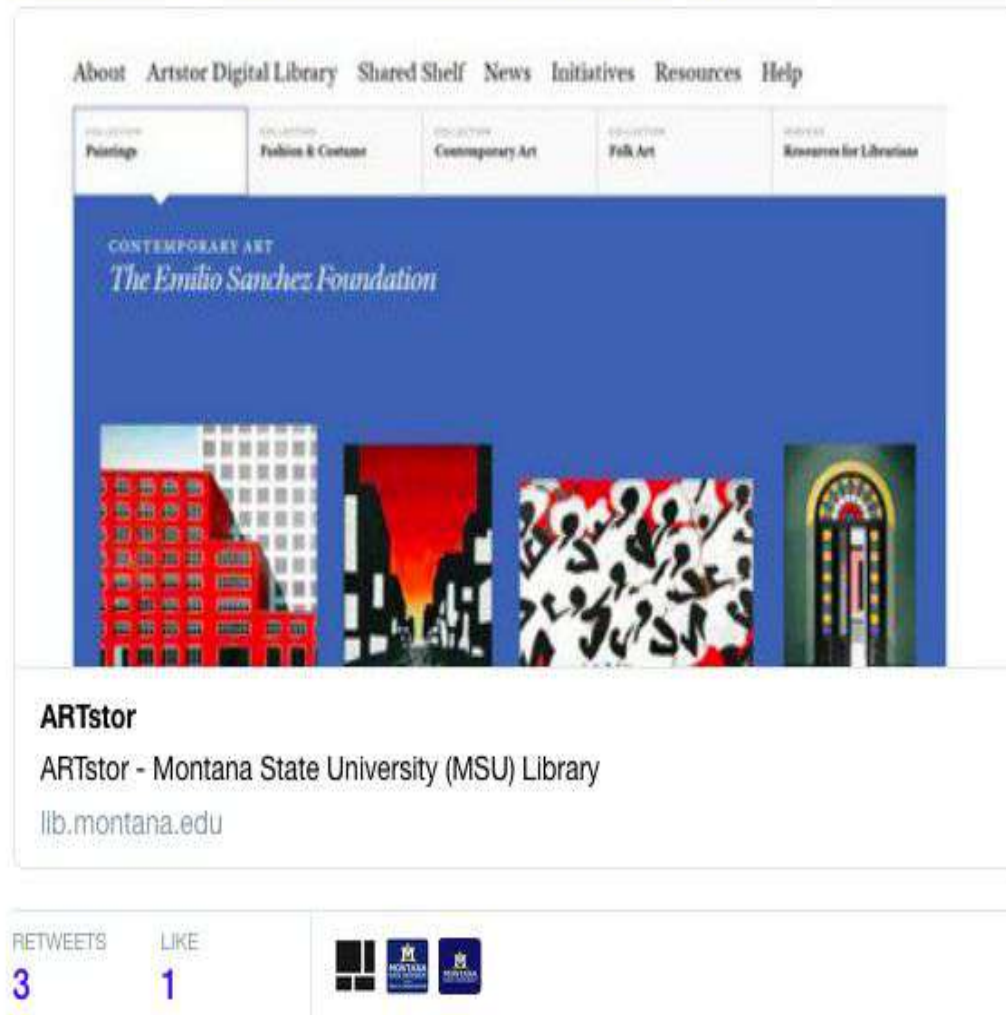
About Artstor Digital Library Shared Shelf News Initiatives Resources Help

COLLECTION
Paintings

COLLECTION
Fashion & Costume

COLLECTION
Contemporary Art

COLLECTION
Folk Art

SERVICE
Resources for Librarians

CONTEMPORARY ART
The Emilio Sanchez Foundation

ARTstor

ARTstor - Montana State University (MSU) Library

lib.montana.edu

RETWEETS
3

LIKE
1